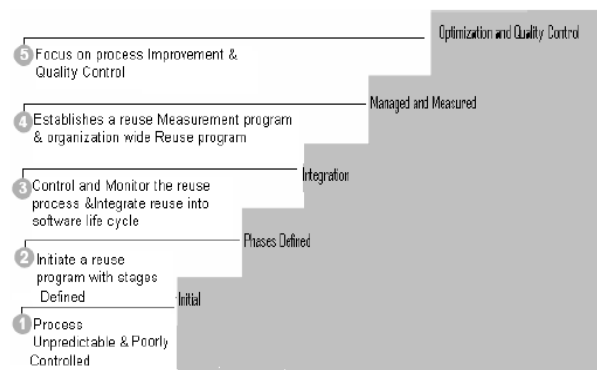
Optimization and Quality Control

5 Focus on process Improvement & Quality Control

Managed and Measured

4 Establishes a reuse Measurement program & organization wide Reuse program

Integration

3 Control and Monitor the reuse process &Integrate reuse into software life cycle

Phases Defined

2 Initiate a reuse program with stages Defined

Initial

1 Process Unpredictable & Poorly Controlled